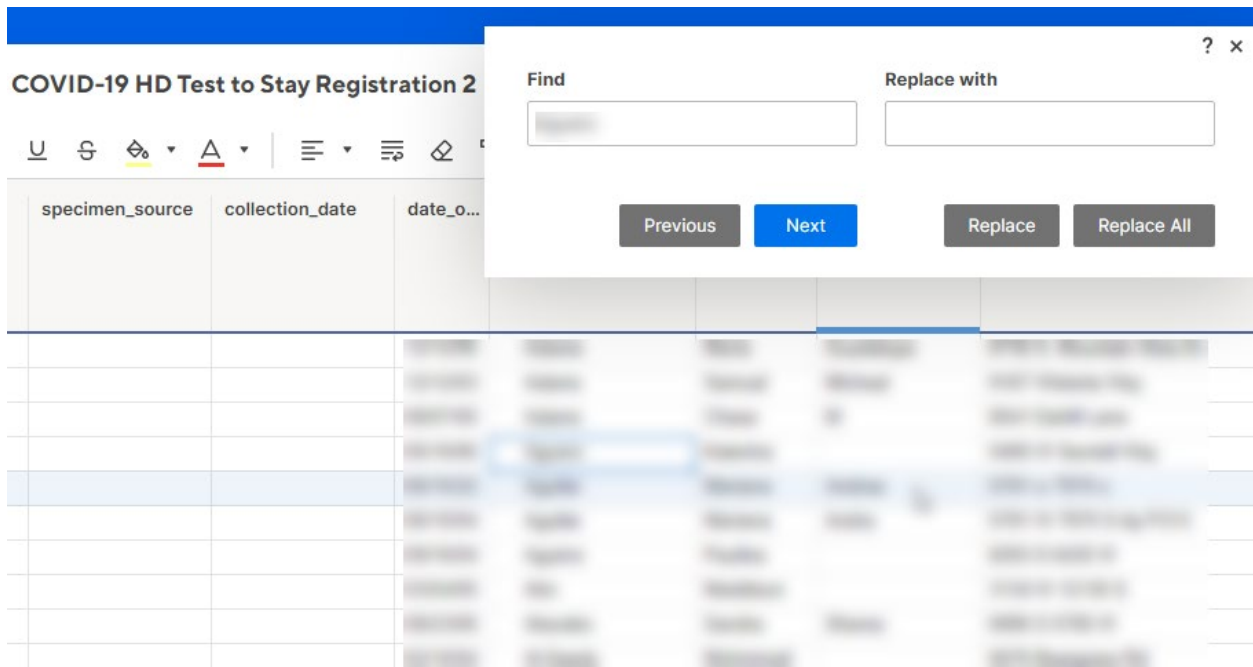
COVID-19 HD Test to Stay Registration 2

? ×

Find

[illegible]

Replace with

Previous

Next

Replace

Replace All

| specimen_source | collection_date | date_o... |
|---|---|---|
| | | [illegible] |
| | | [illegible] |
| | | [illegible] |
| | | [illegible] |
| | | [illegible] |
| | | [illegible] |
| | | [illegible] |
| | | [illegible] |
| | | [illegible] |
| | | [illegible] |